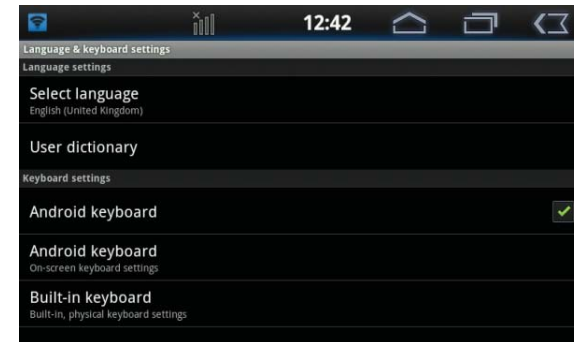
12:42

Language & keyboard settings

Language settings

Select language
English (United Kingdom)

User dictionary

Keyboard settings

Android keyboard

Android keyboard
On-screen keyboard settings

Built-in keyboard
Built-in, physical keyboard settings